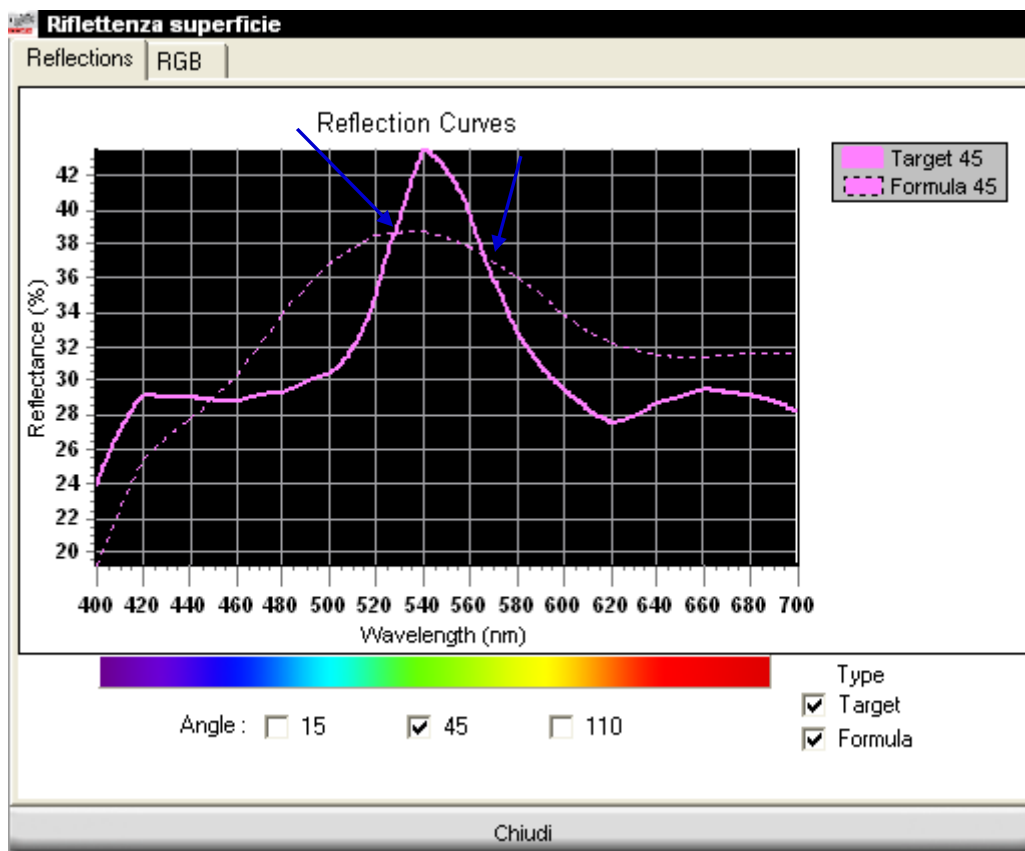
Riflettenza superficie

Reflections
RGB

Reflection Curves

Target 45
Formula 45

42
40
38
36
34
32
30
28
26
24
22
20

Reflectance (%)

400 420 440 460 480 500 520 540 560 580 600 620 640 660 680 700

Wavelength (nm)

Type
Target
Formula

Angle : 15 45 110

Chiudi